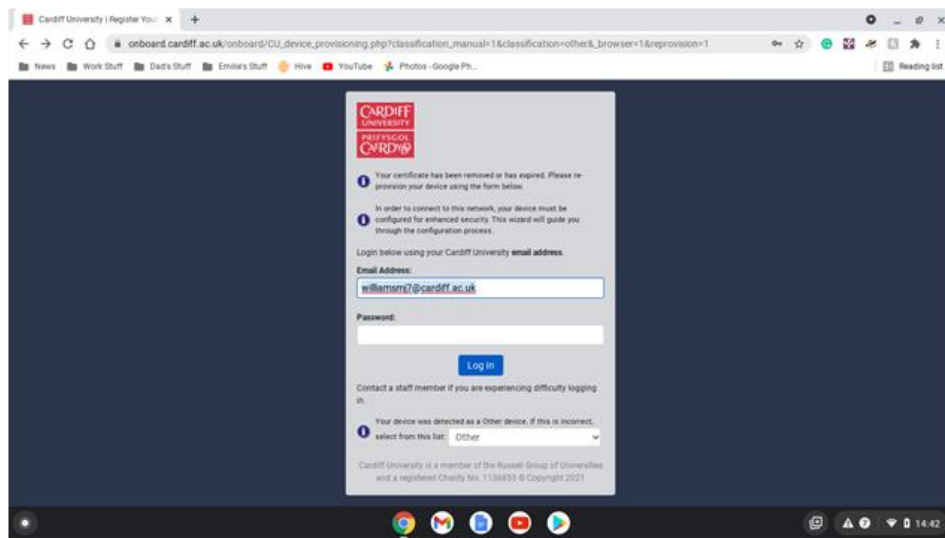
Cardiff University | Register You ×  +

onboard.cardiff.ac.uk/onboard/CU_device_provisioning.php?classification_manual=1&classification=other&_browser=1&reprovision=1

News  Work Stuff  Dad's Stuff  Emilie's Stuff  Hive  YouTube  Photos - Google Ph...  Reading list

CARDIFF UNIVERSITY PRIFYSGOL CAERDYDD

Your certificate has been removed or has expired. Please re-provision your device using the form below.

In order to connect to this network, your device must be configured for enhanced security. This wizard will guide you through the configuration process.

Login below using your Cardiff University email address.

Email Address:

williamsmj7@cardiff.ac.uk

Password:

Log In

Contact a staff member if you are experiencing difficulty logging in.

Your device was detected as a Other device. If this is incorrect, select from this list: Other

Cardiff University is a member of the Russell Group of Universities and a registered Charity No. 1136855 © Copyright 2021

14:42